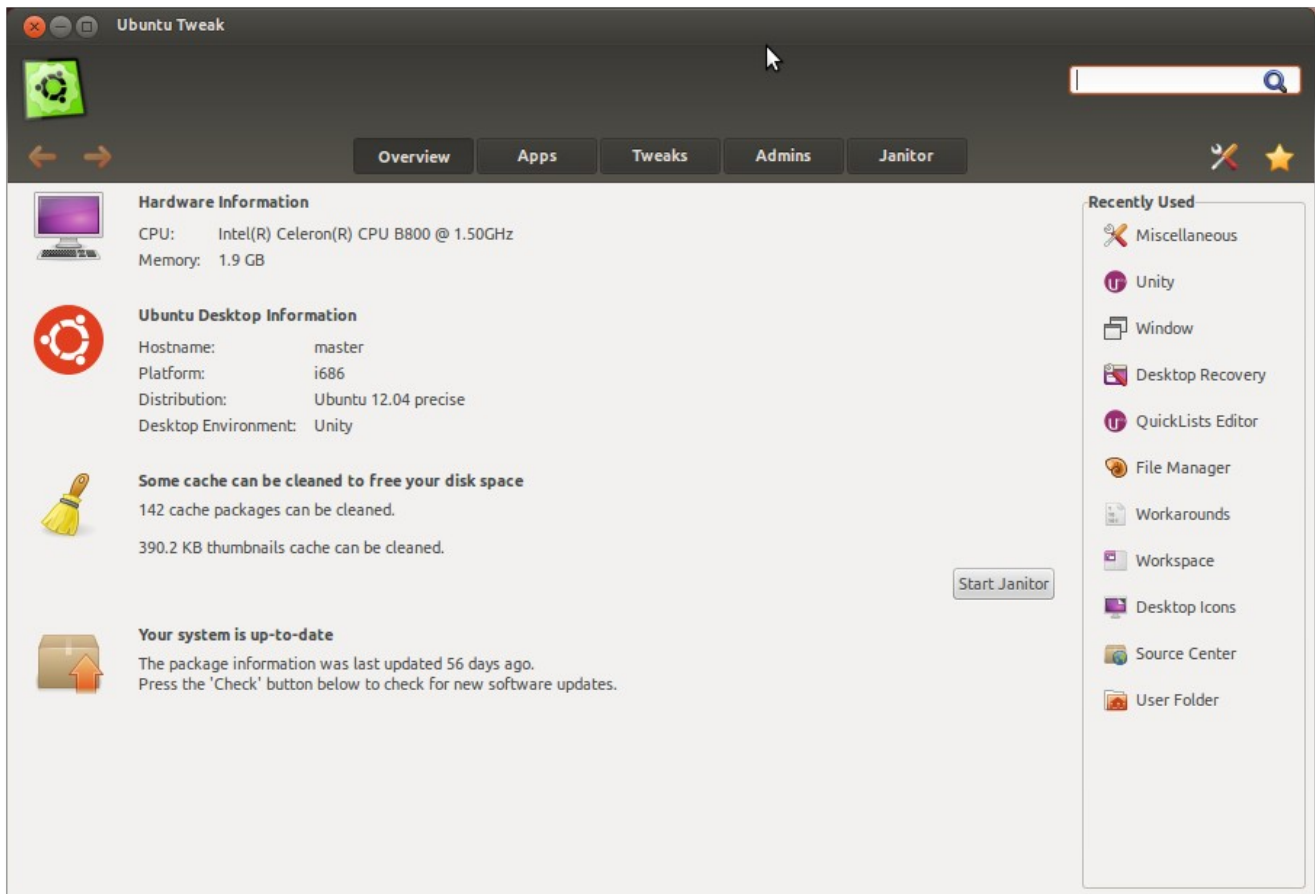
Ubuntu Tweak

Overview
Apps
Tweaks
Admins
Janitor

Hardware Information
CPU: Intel(R) Celeron(R) CPU B800 @ 1.50GHz
Memory: 1.9 GB

Ubuntu Desktop Information
Hostname: master
Platform: i686
Distribution: Ubuntu 12.04 precise
Desktop Environment: Unity

Some cache can be cleaned to free your disk space
142 cache packages can be cleaned.

390.2 KB thumbnails cache can be cleaned.

Start Janitor

Your system is up-to-date
The package information was last updated 56 days ago.
Press the 'Check' button below to check for new software updates.

Recently Used
Miscellaneous
Unity
Window
Desktop Recovery
QuickLists Editor
File Manager
Workarounds
Workspace
Desktop Icons
Source Center
User Folder